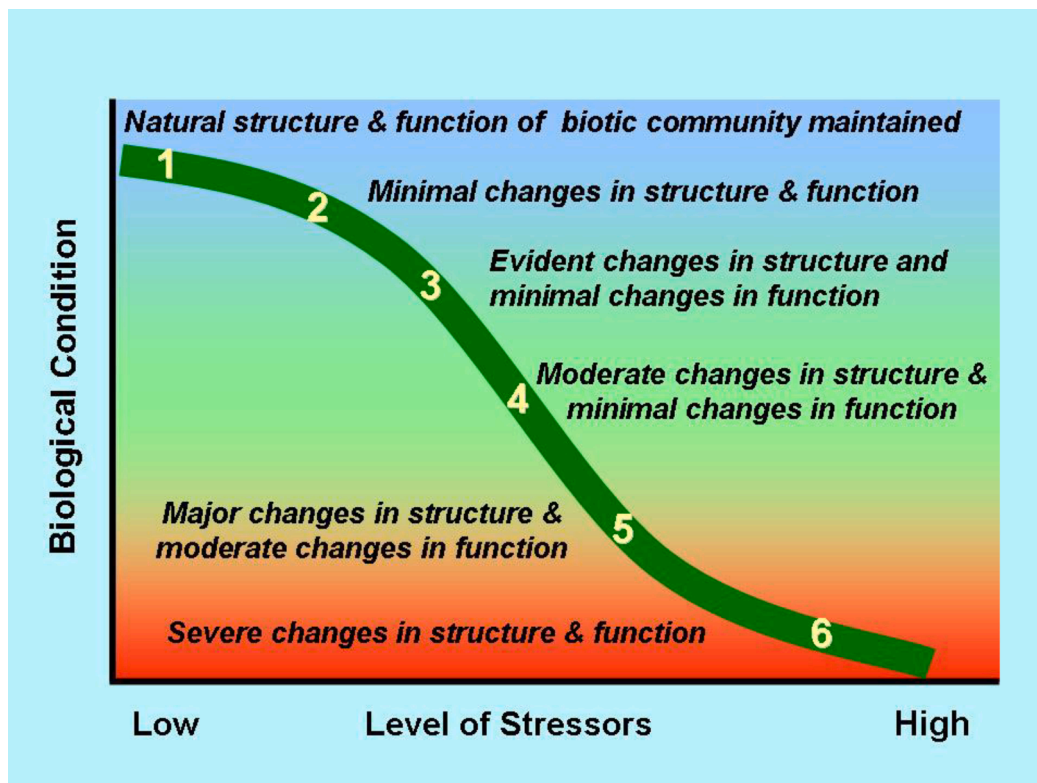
Natural structure & function of biotic community maintained

1

2

Minimal changes in structure & function

3

Evident changes in structure and minimal changes in function

4

Moderate changes in structure & minimal changes in function

Major changes in structure & moderate changes in function

5

Severe changes in structure & function

6

Biological Condition

Low

Level of Stressors

High